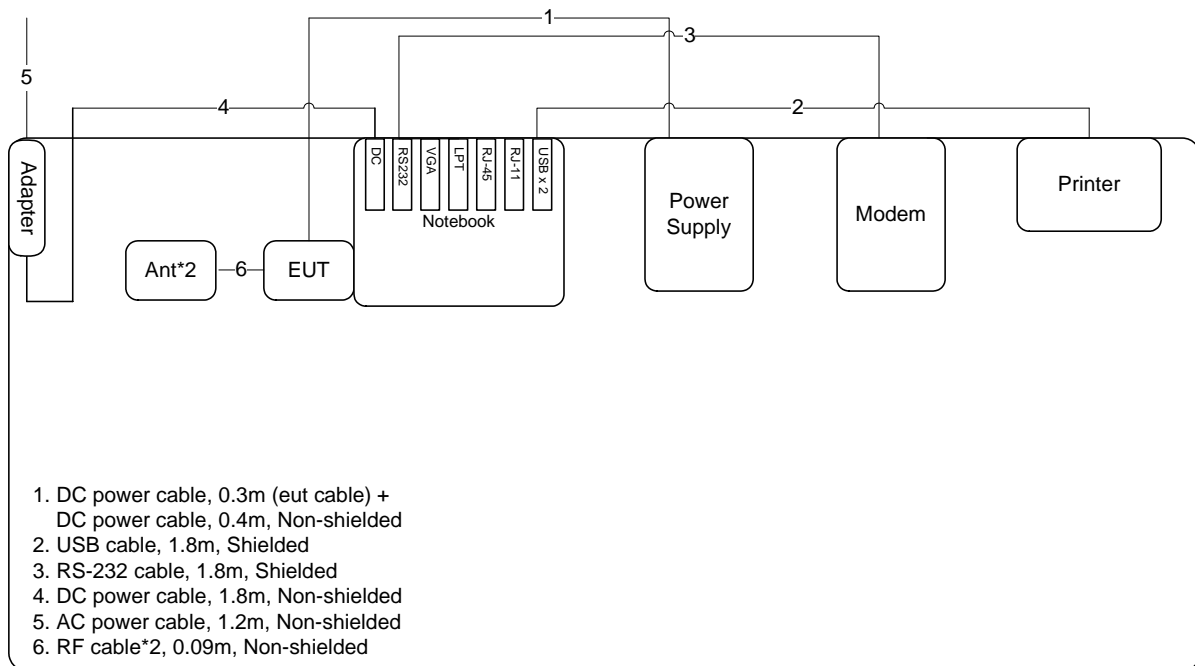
1

3

5

4

2

Adapter

DC

RS232

VGA

LPT

RJ-45

RJ-11

USB x 2

Notebook

Power Supply

Modem

Printer

Ant*2

6

EUT

1. DC power cable, 0.3m (eut cable) + DC power cable, 0.4m, Non-shielded
2. USB cable, 1.8m, Shielded
3. RS-232 cable, 1.8m, Shielded
4. DC power cable, 1.8m, Non-shielded
5. AC power cable, 1.2m, Non-shielded
6. RF cable*2, 0.09m, Non-shielded